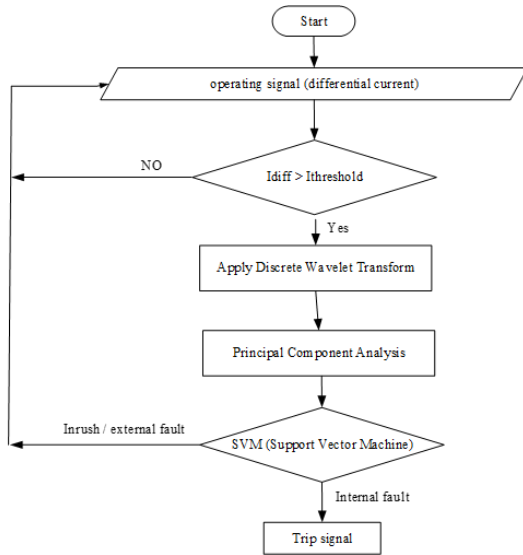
Start

operating signal (differential current)

NO

Idiff > Ithreshold

Yes

Apply Discrete Wavelet Transform

Principal Component Analysis

Inrush / external fault

SVM (Support Vector Machine)

Internal fault

Trip signal